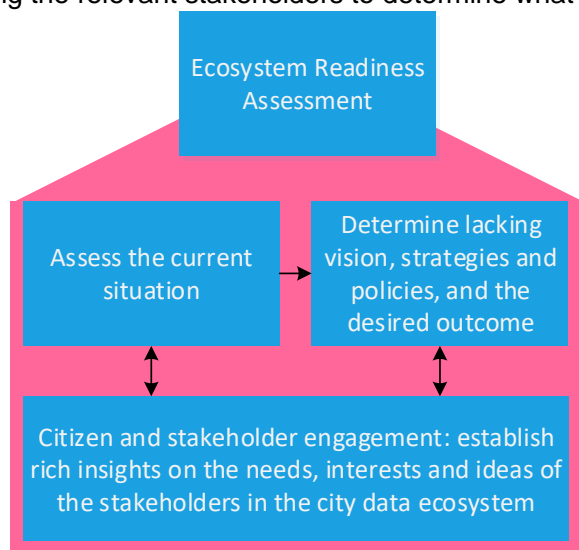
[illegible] the relevant stakeholders to determine what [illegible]

Ecosystem Readiness Assessment

Assess the current situation

Determine lacking vision, strategies and policies, and the desired outcome

Citizen and stakeholder engagement: establish rich insights on the needs, interests and ideas of the stakeholders in the city data ecosystem